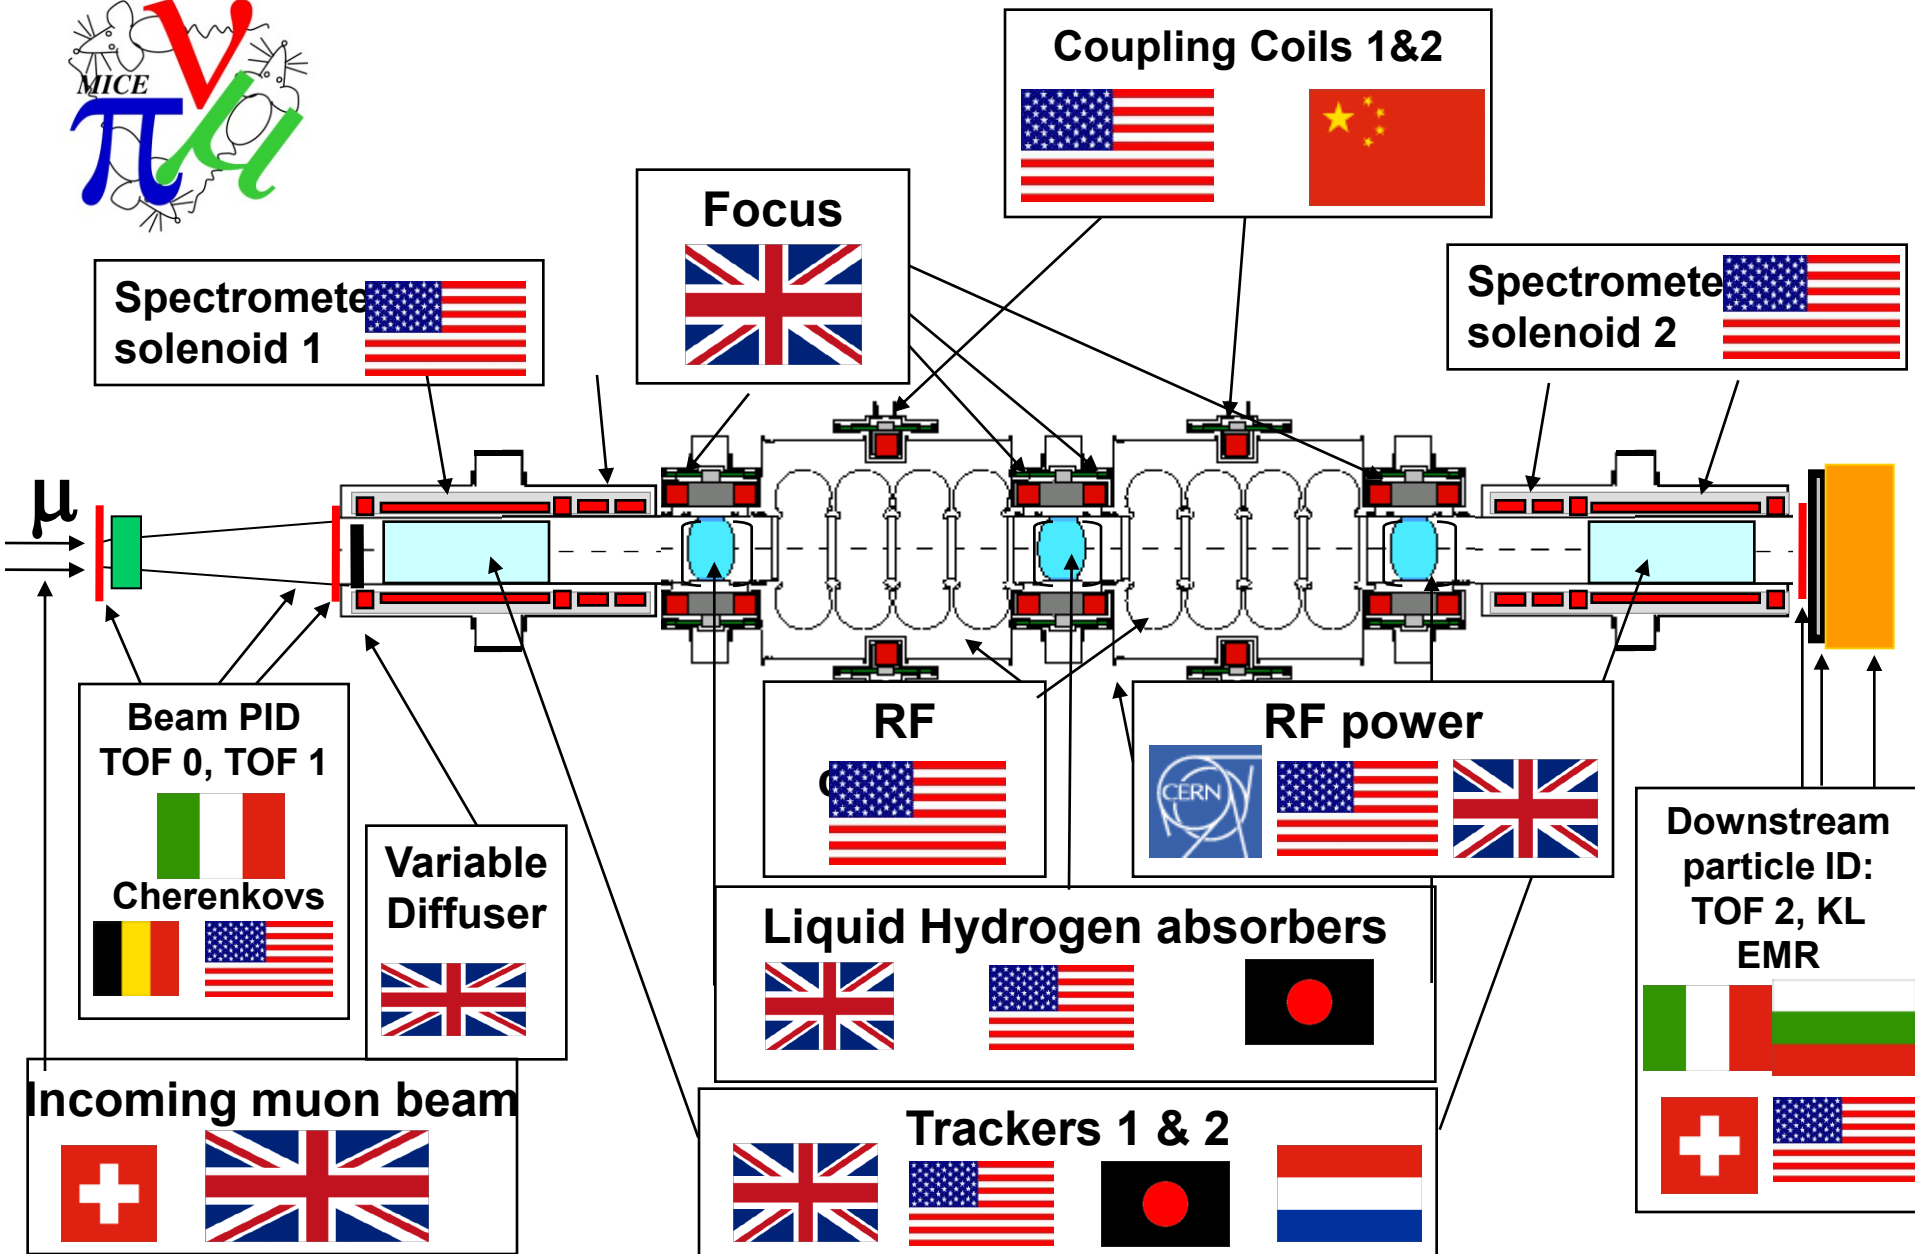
MICE

Coupling Coils 1&2

Focus

Spectromete solenoid 1

Spectromete solenoid 2

μ

Beam PID TOF 0, TOF 1

Cherenkovs

Variable Diffuser

RF

RF power

CERN

Liquid Hydrogen absorbers

Downstream particle ID: TOF 2, KL EMR

Incoming muon beam

Trackers 1 & 2